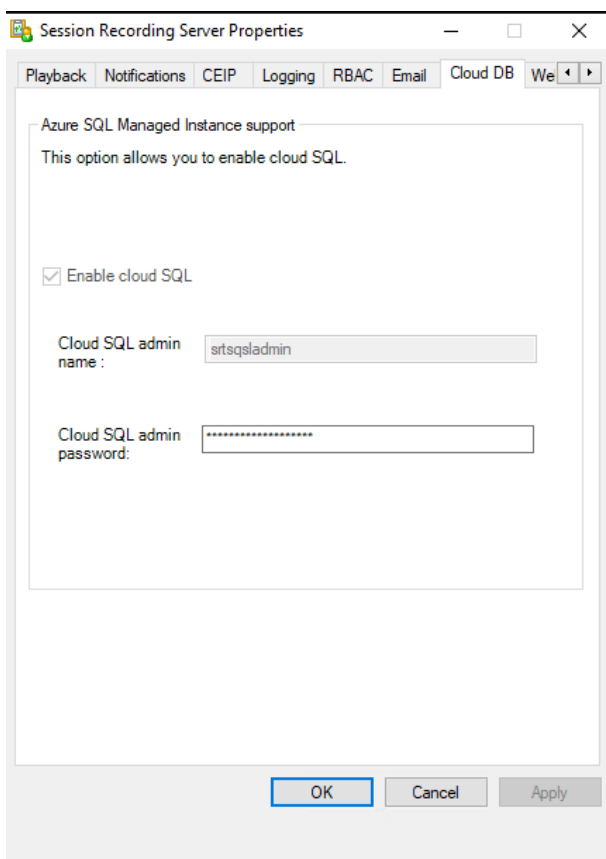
Session Recording Server Properties

Playback | Notifications | CEIP | Logging | RBAC | Email | Cloud DB | We

Azure SQL Managed Instance support

This option allows you to enable cloud SQL.

Enable cloud SQL

Cloud SQL admin name :

srtsqsladmin

Cloud SQL admin password:

********************

OK

Cancel

Apply